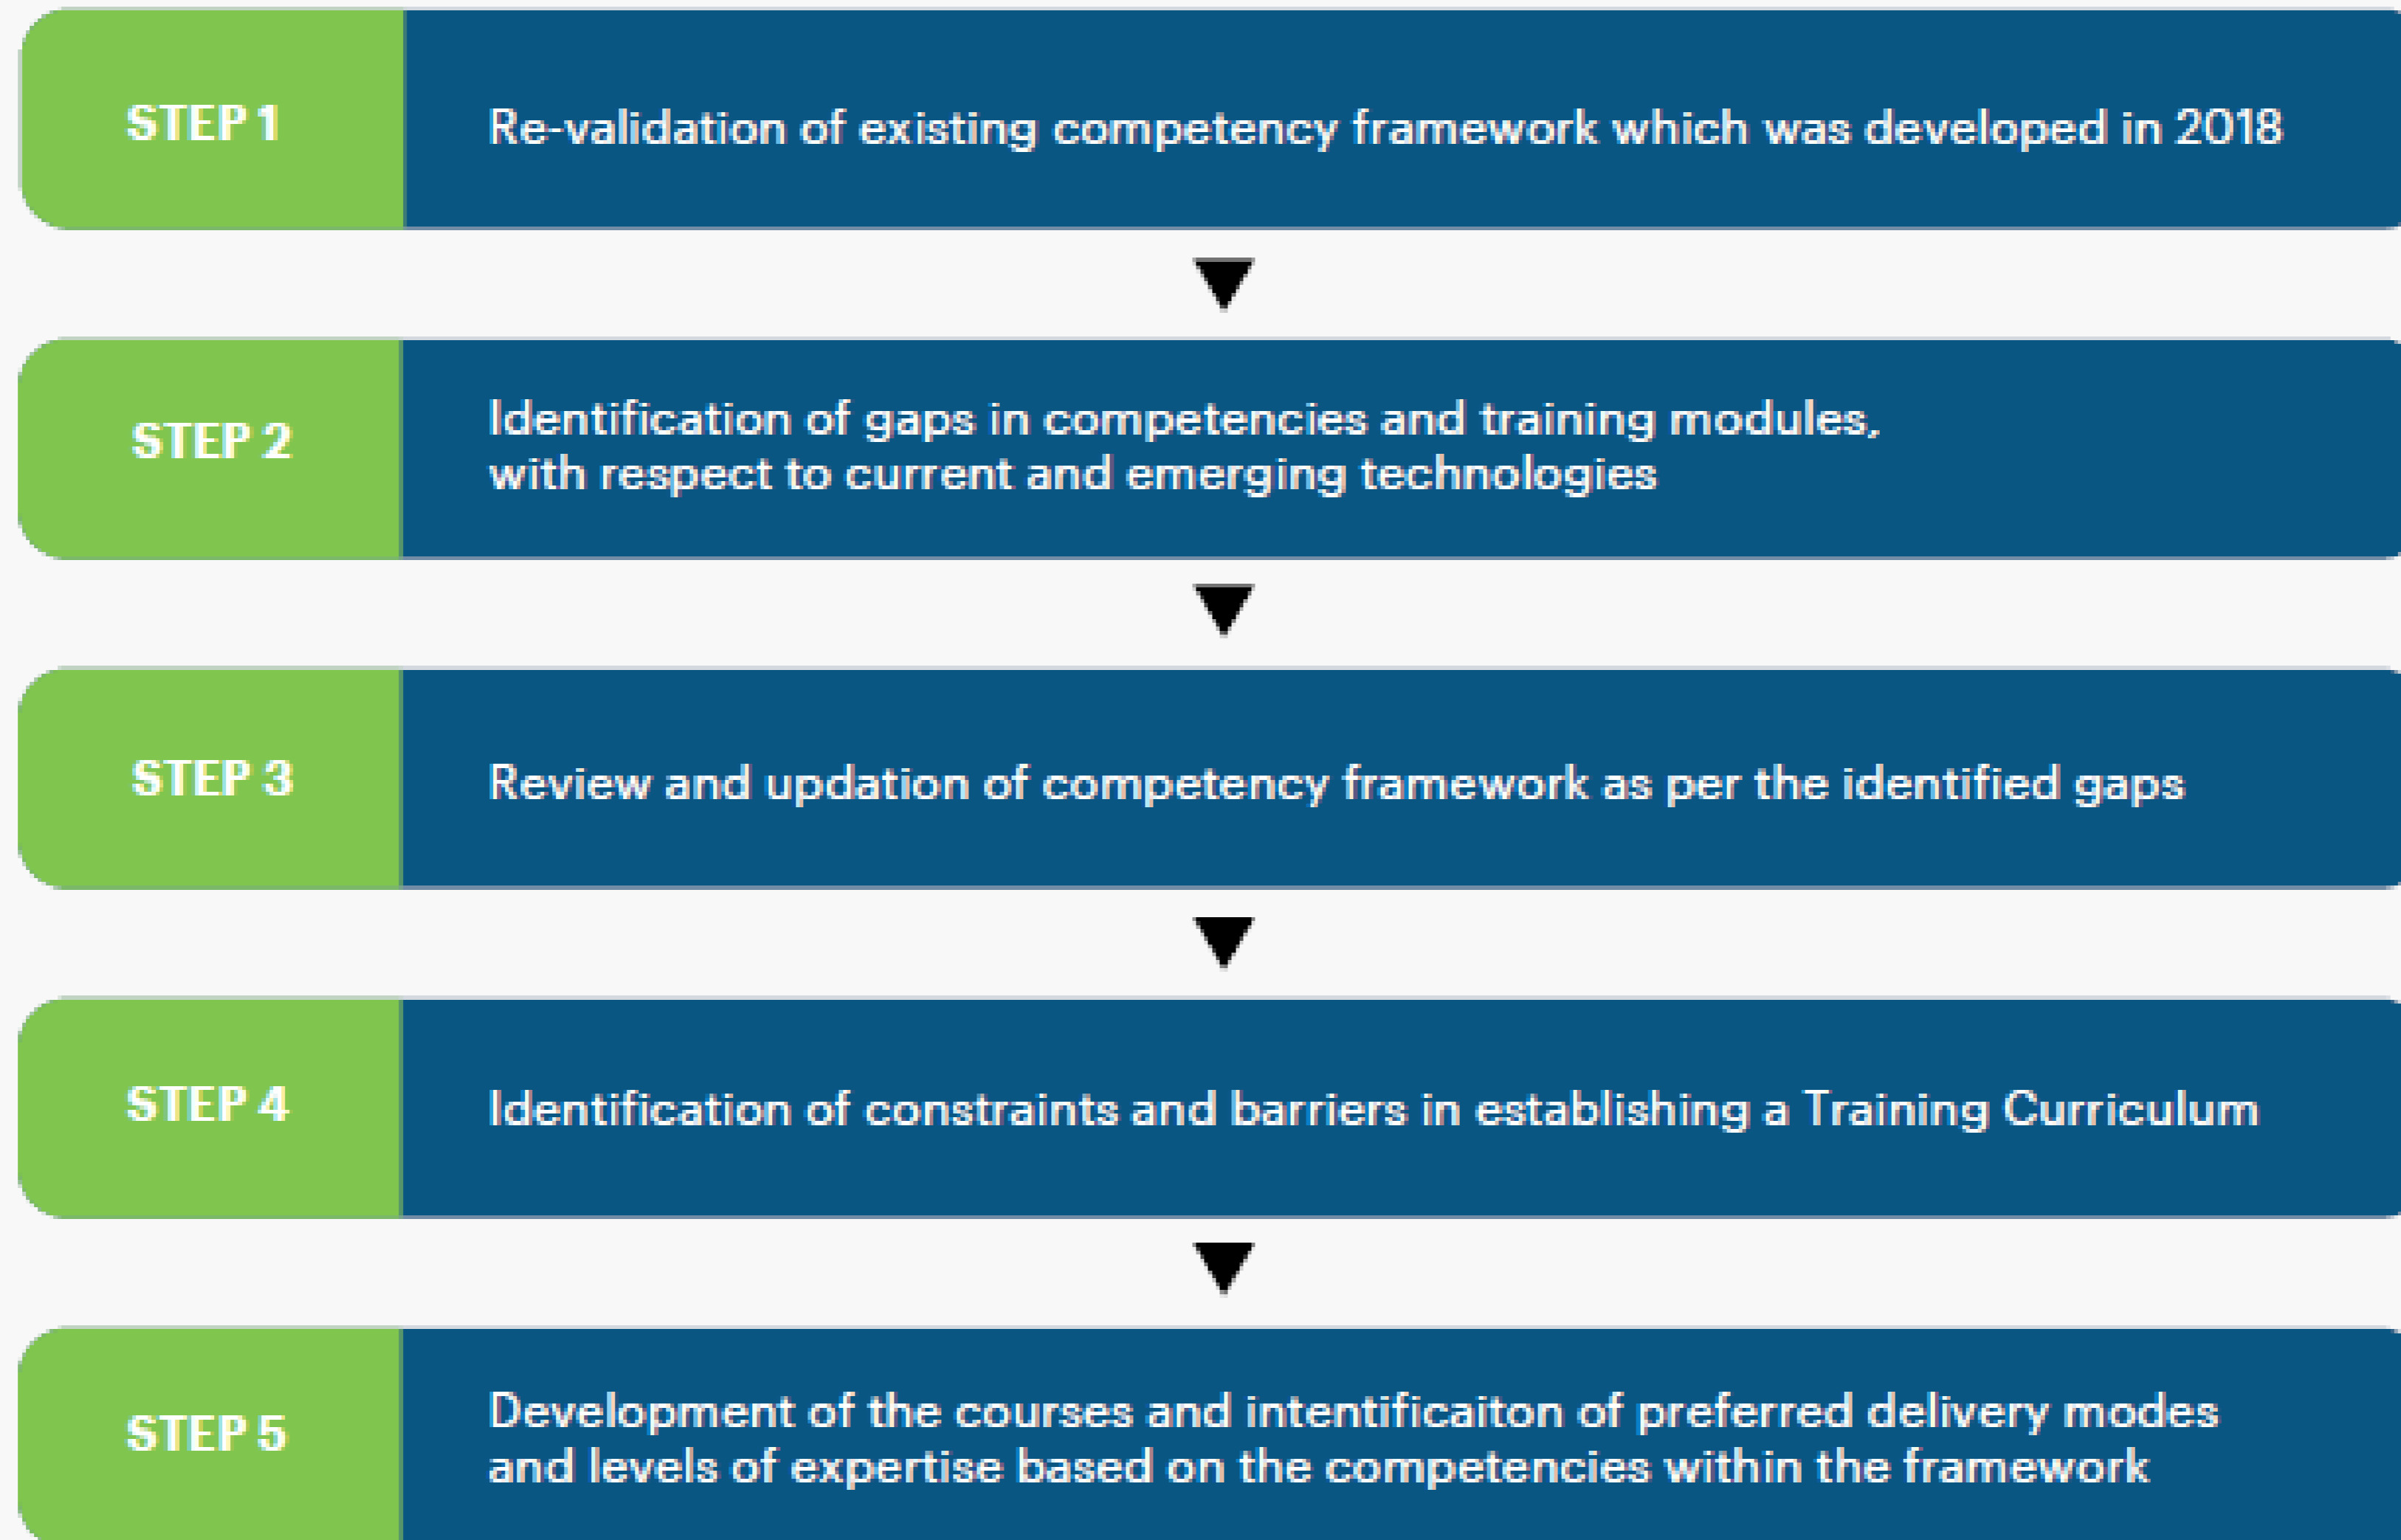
STEP 1

Re-validation of existing competency framework which was developed in 2018

STEP 2

Identification of gaps in competencies and training modules, with respect to current and emerging technologies

STEP 3

Review and updation of competency framework as per the identified gaps

STEP 4

Identification of constraints and barriers in establishing a Training Curriculum

STEP 5

Development of the courses and intentificaiton of preferred delivery modes and levels of expertise based on the competencies within the framework